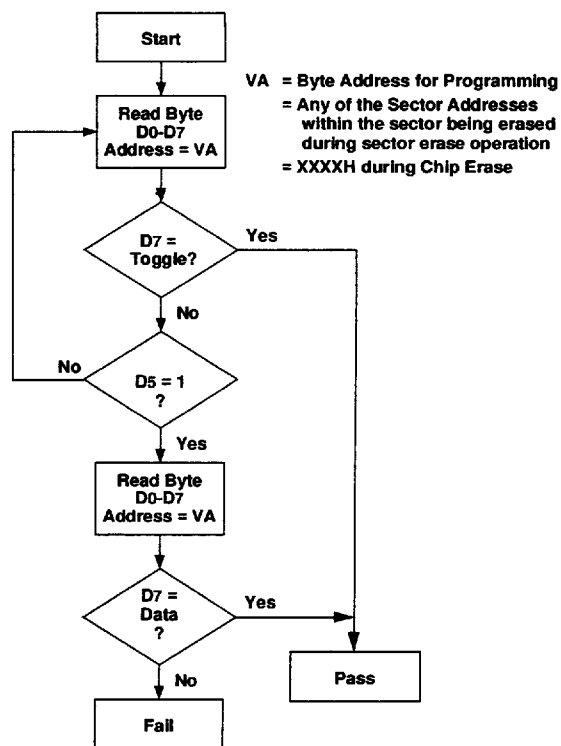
Start

VA = Byte Address for Programming
= Any of the Sector Addresses within the sector being erased during sector erase operation
= XXXXH during Chip Erase

Read Byte
D0-D7
Address = VA

D7 =
Toggle?

Yes

No

No

D5 = 1
?

Yes

Read Byte
D0-D7
Address = VA

D7 =
Data
?

Yes

No

Pass

Fail